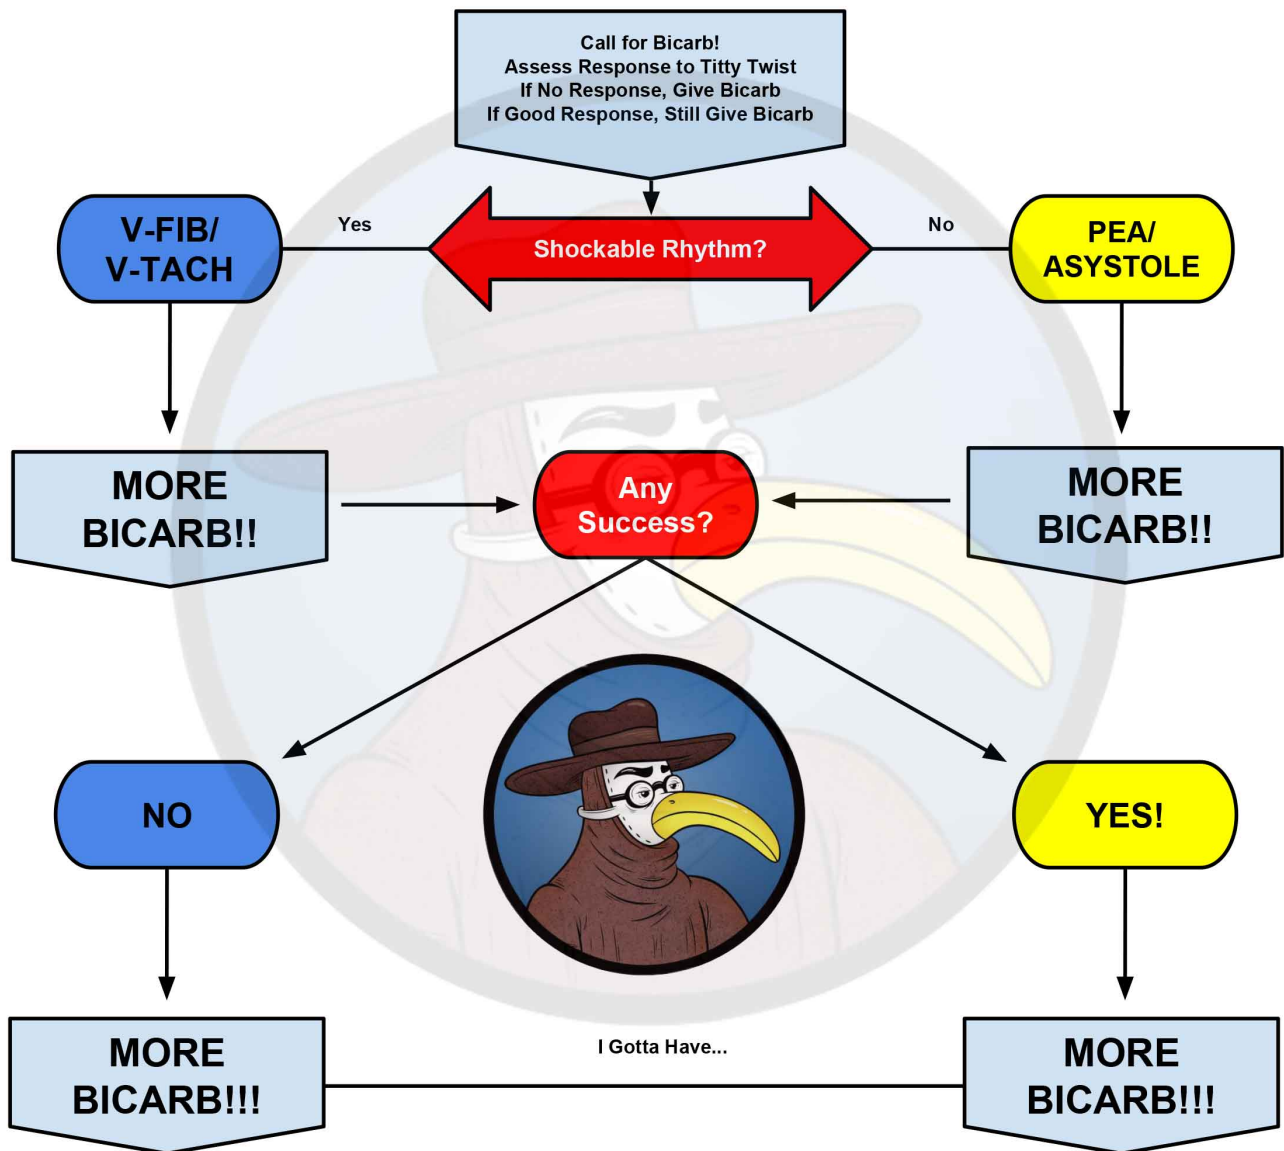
Call for Bicarb!
Assess Response to Titty Twist
If No Response, Give Bicarb
If Good Response, Still Give Bicarb

V-FIB/ V-TACH

Yes

Shockable Rhythm?

No

PEA/ ASYSTOLE

MORE BICARB!!

Any Success?

MORE BICARB!!

NO

YES!

MORE BICARB!!!

I Gotta Have...

MORE BICARB!!!